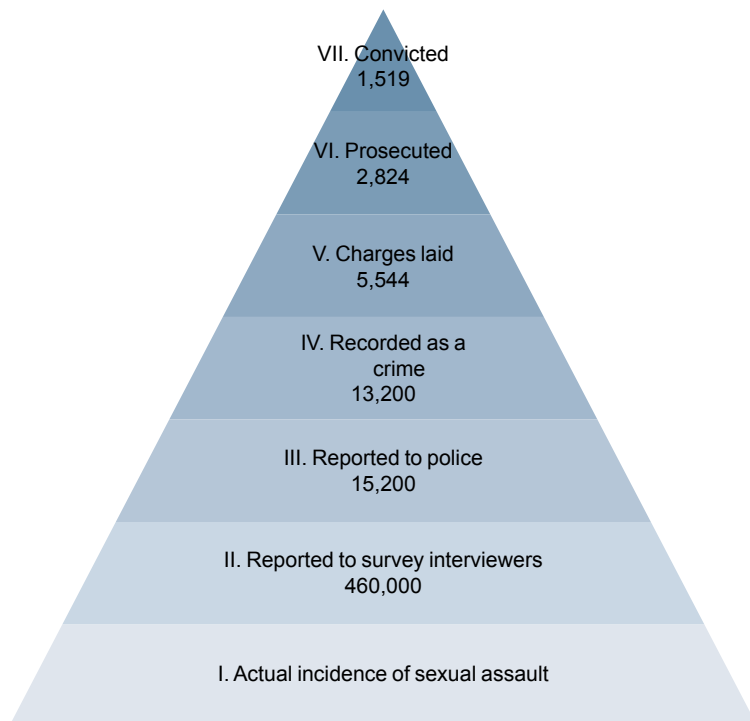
VII. Convicted
1,519

VI. Prosecuted
2,824

V. Charges laid
5,544

IV. Recorded as a crime
13,200

III. Reported to police
15,200

II. Reported to survey interviewers
460,000

I. Actual incidence of sexual assault